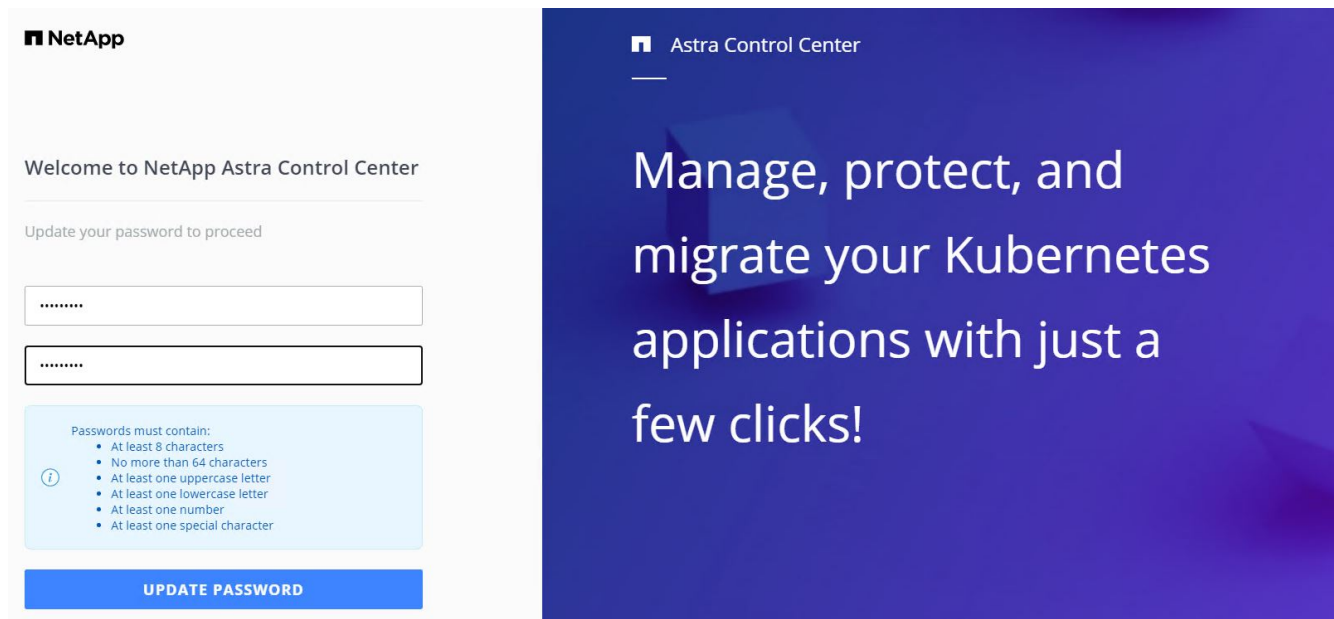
NetApp

Welcome to NetApp Astra Control Center

Update your password to proceed

•••••••••

•••••••••

Passwords must contain:
- At least 8 characters
- No more than 64 characters
- At least one uppercase letter
- At least one lowercase letter
- At least one number
- At least one special character

UPDATE PASSWORD

Astra Control Center

Manage, protect, and migrate your Kubernetes applications with just a few clicks!